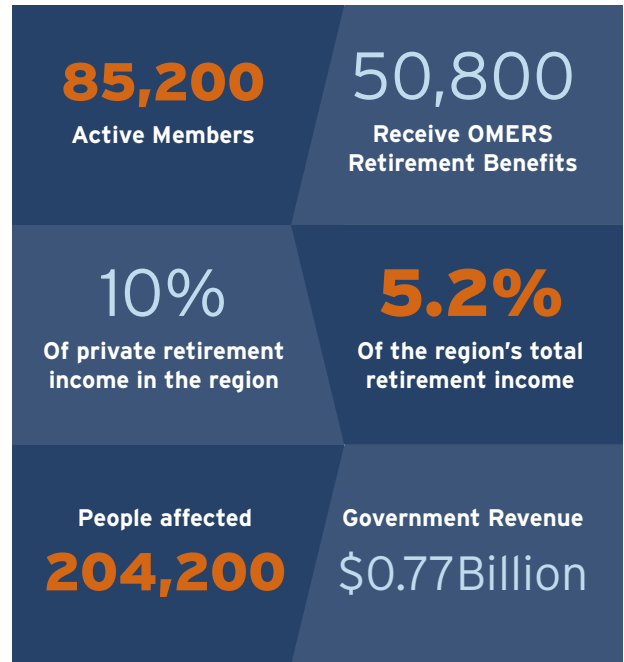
85,200
Active Members

50,800
Receive OMERS Retirement Benefits

10%
Of private retirement income in the region

5.2%
Of the region's total retirement income

People affected
204,200

Government Revenue
$0.77Billion